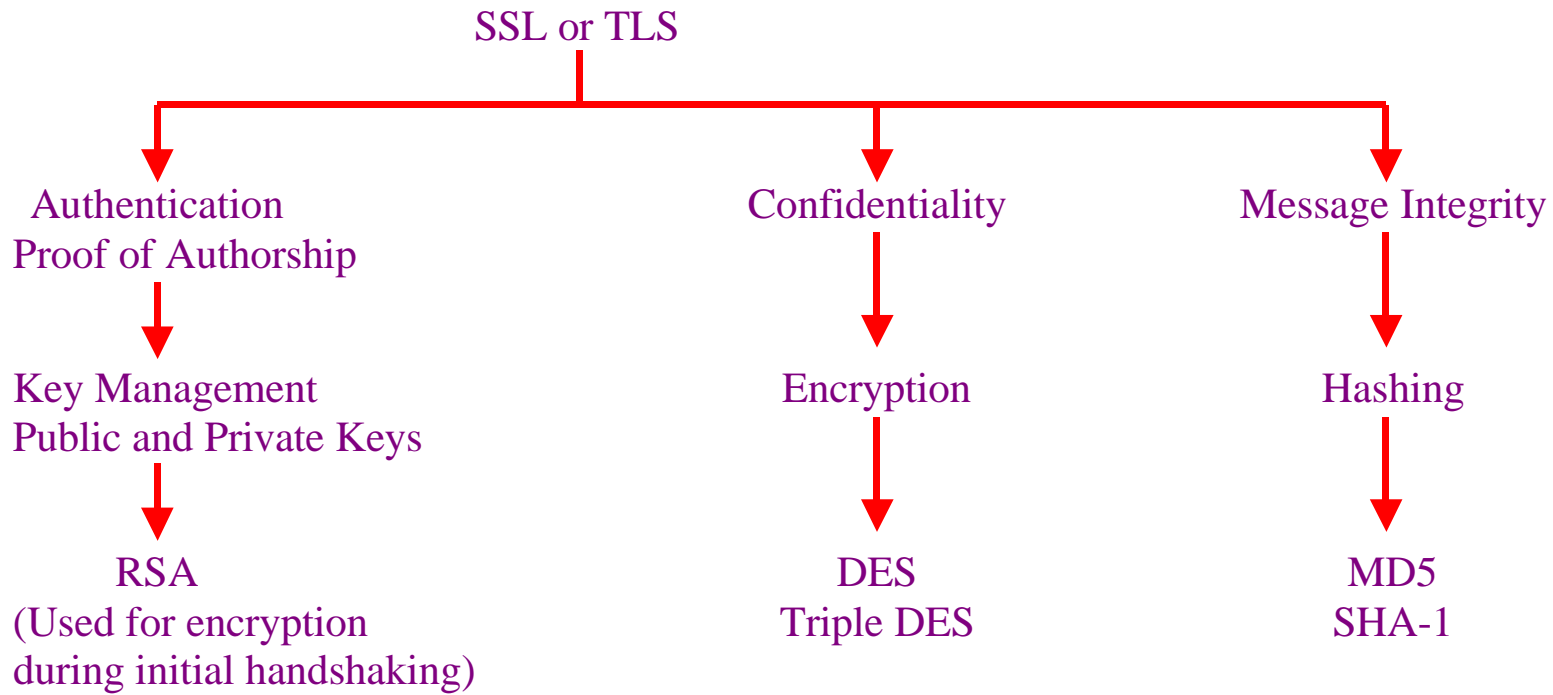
SSL or TLS

Authentication
Proof of Authorship

Key Management
Public and Private Keys

RSA
(Used for encryption during initial handshaking)

Confidentiality

Encryption

DES
Triple DES

Message Integrity

Hashing

MD5
SHA-1